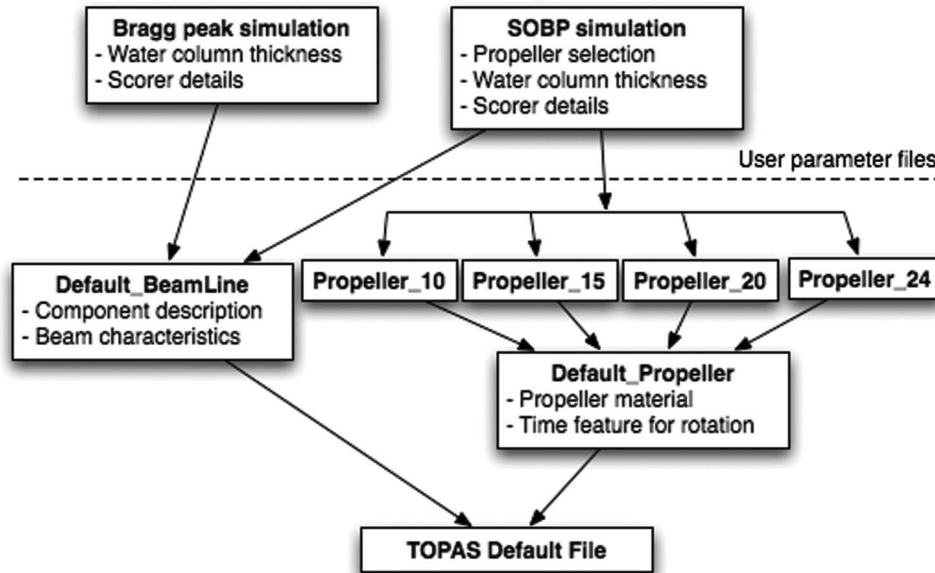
Bragg peak simulation
- Water column thickness
- Scorer details

SOBP simulation
- Propeller selection
- Water column thickness
- Scorer details

User parameter files

Default_BeamLine
- Component description
- Beam characteristics

Propeller_10

Propeller_15

Propeller_20

Propeller_24

Default_Propeller
- Propeller material
- Time feature for rotation

TOPAS Default File